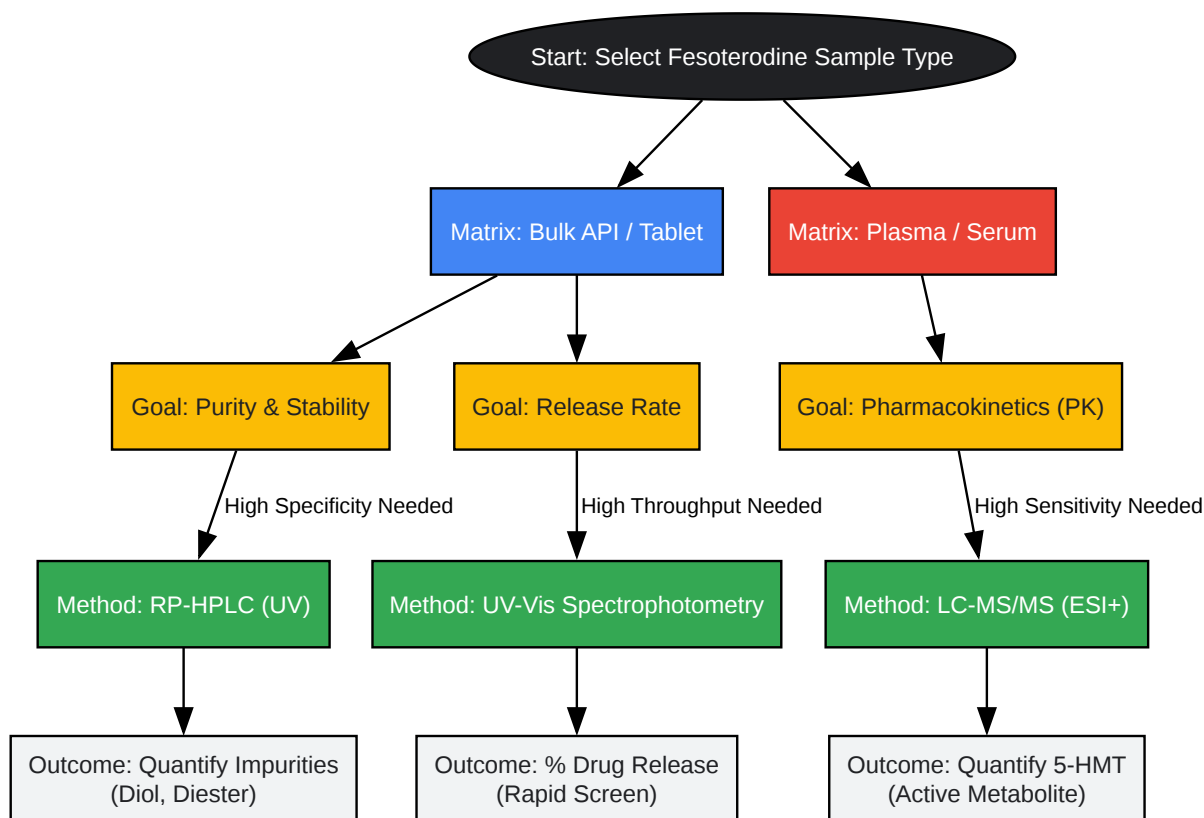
Start: Select Fesoterodine Sample Type

Matrix: Bulk API / Tablet

Matrix: Plasma / Serum

Goal: Purity & Stability

Goal: Release Rate

Goal: Pharmacokinetics (PK)

High Specificity Needed

High Throughput Needed

High Sensitivity Needed

Method: RP-HPLC (UV)

Method: UV-Vis Spectrophotometry

Method: LC-MS/MS (ESI+)

Outcome: Quantify Impurities (Diol, Diester)

Outcome: % Drug Release (Rapid Screen)

Outcome: Quantify 5-HMT (Active Metabolite)